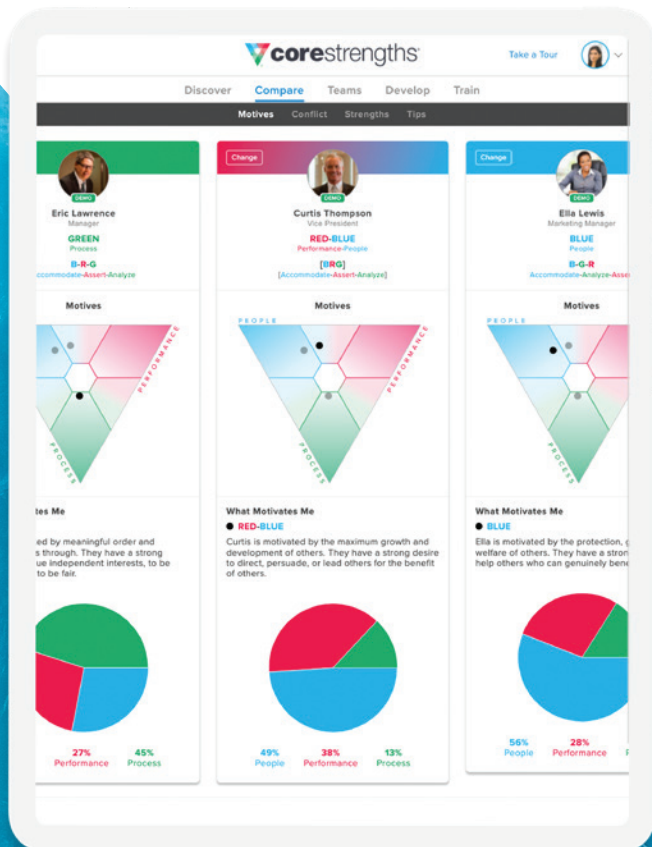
corestrengths

Take a Tour

Discover Compare Teams Develop Train

Motives Conflict Strengths Tips

DEMO
Eric Lawrence
Manager
GREEN
Process
B-R-G
Accommodate-Assert-Analyze

Motives

PERFORMANCE
PROCESS

tes Me
ed by meaningful order and s through. They have a strong ue independent interests, to be to be fair.

27% Performance
45% Process

Change
DEMO
Curtis Thompson
Vice President
RED-BLUE
Performance-People
[BRG]
[Accommodate-Assert-Analyze]

Motives

PEOPLE
PERFORMANCE
PROCESS

What Motivates Me
● RED-BLUE
Curtis is motivated by the maximum growth and development of others. They have a strong desire to direct, persuade, or lead others for the benefit of others.

49% People
38% Performance
13% Process

Change
DEMO
Ella Lewis
Marketing Manager
BLUE
People
B-G-R
Accommodate-Analyze-Asse

Motives

PEOPLE
PROCESS

What Motivates Me
● BLUE
Ella is motivated by the protection, g welfare of others. They have a stro help others who can genuinely bene

56% People
28% Performance